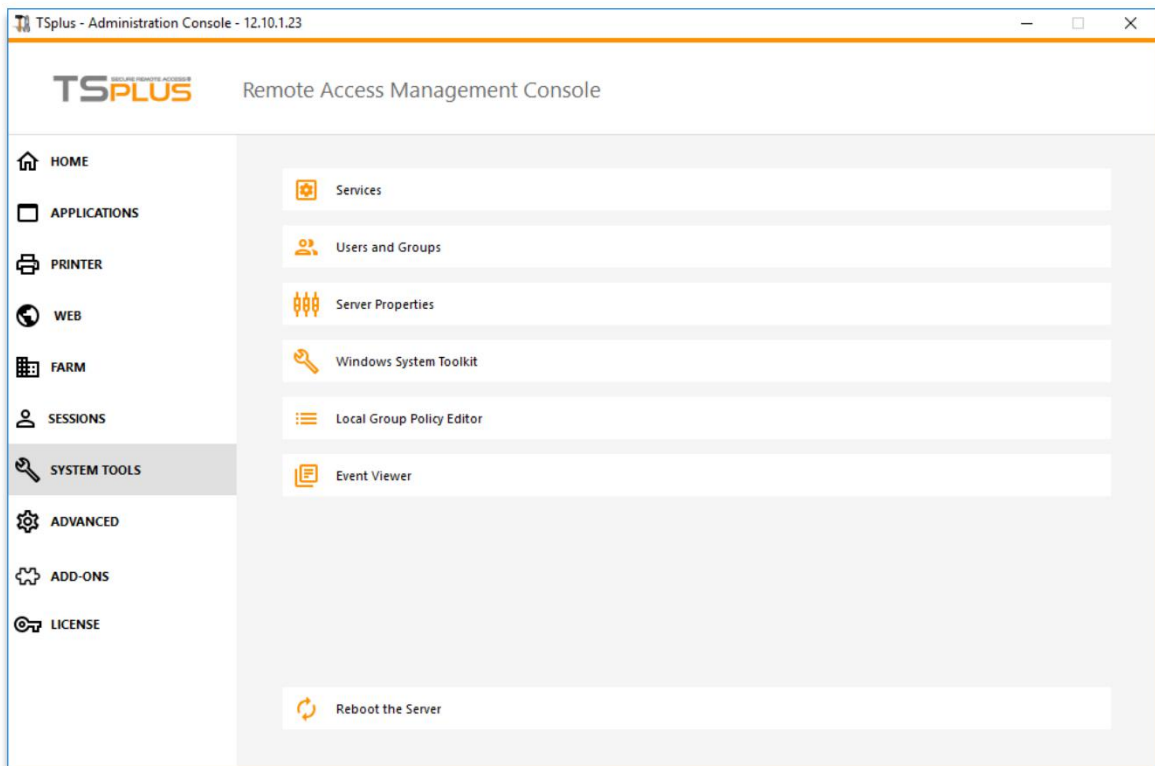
TSplus - Administration Console - 12.10.1.23

TSPLUS SECURE REMOTE ACCESS

Remote Access Management Console

HOME
APPLICATIONS
PRINTER
WEB
FARM
SESSIONS
SYSTEM TOOLS
ADVANCED
ADD-ONS
LICENSE

Services
Users and Groups
Server Properties
Windows System Toolkit
Local Group Policy Editor
Event Viewer

Reboot the Server